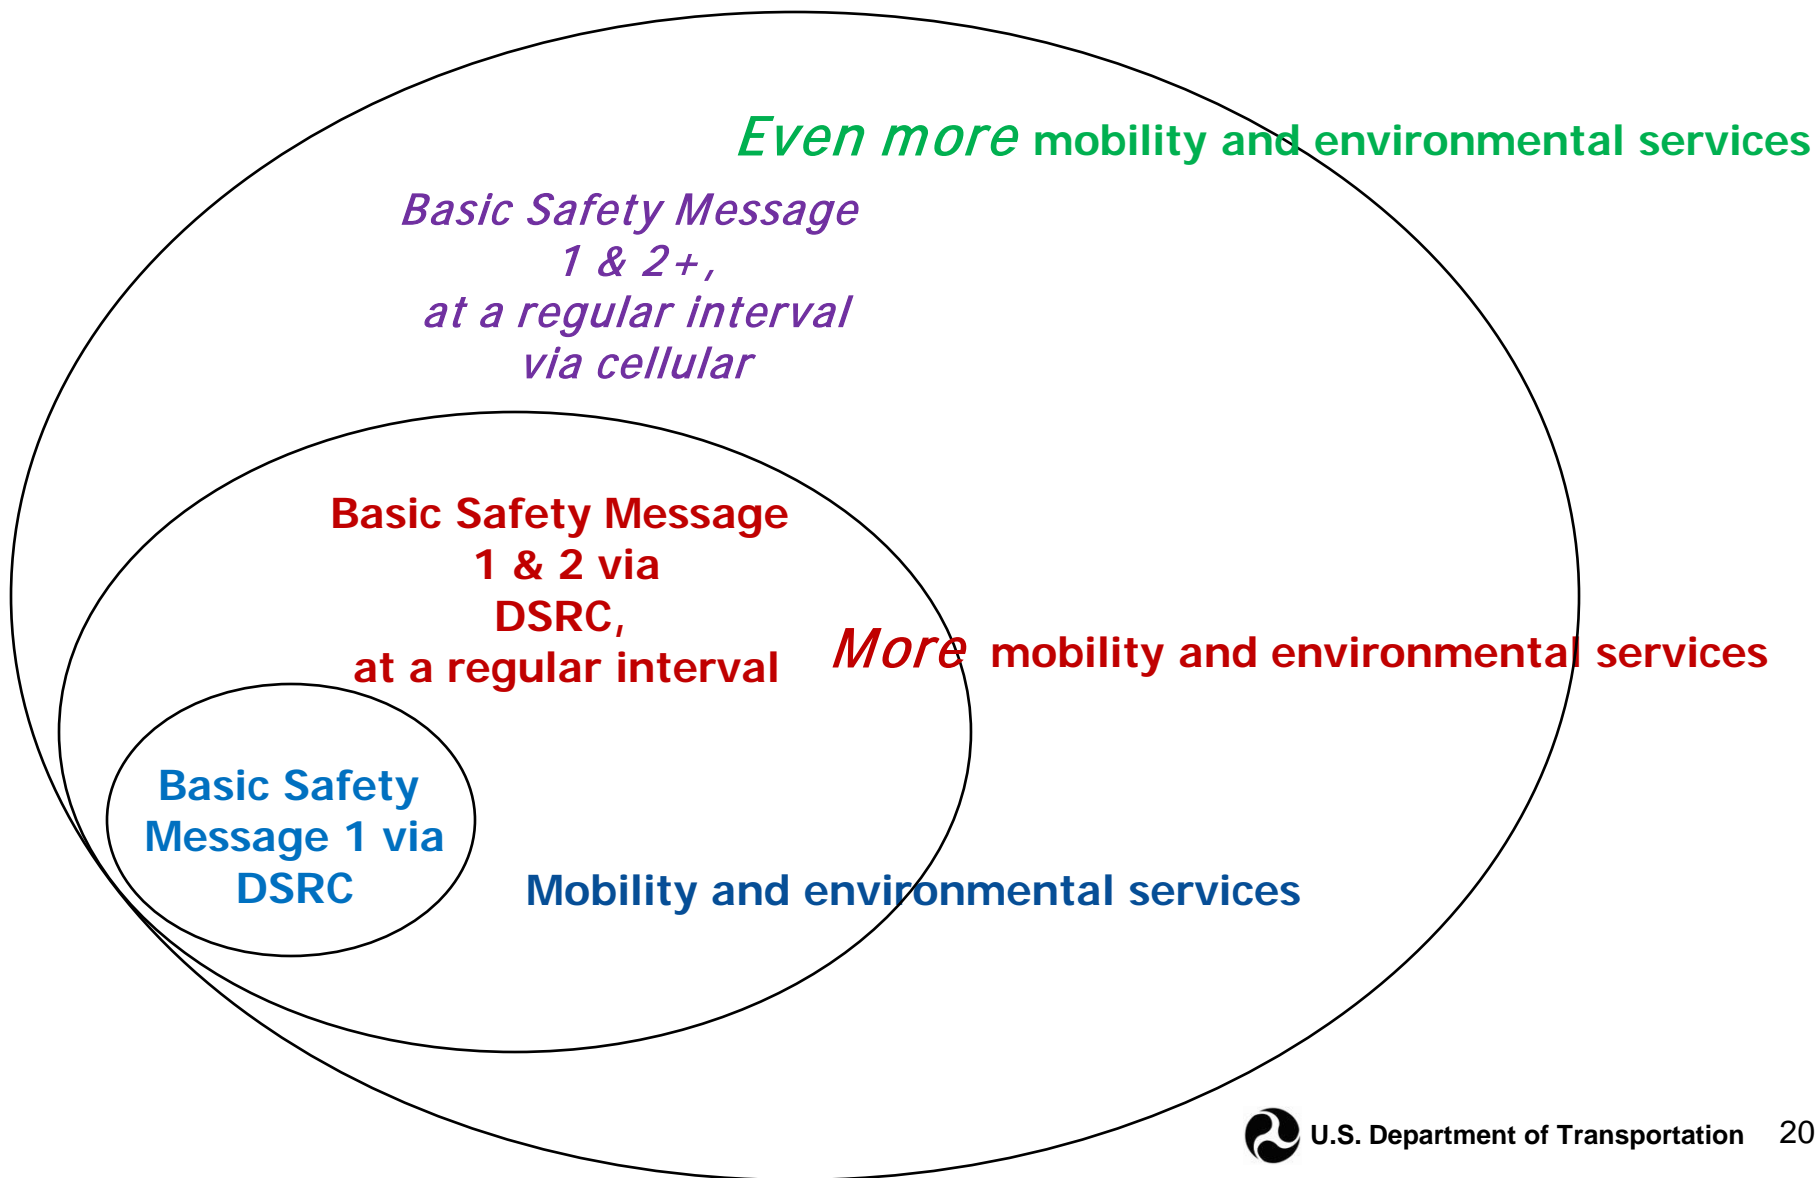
*Even more* mobility and environmental services

*Basic Safety Message 1 & 2+, at a regular interval via cellular*

Basic Safety Message 1 & 2 via DSRC, at a regular interval

*More* mobility and environmental services

Basic Safety Message 1 via DSRC

Mobility and environmental services

U.S. Department of Transportation 20